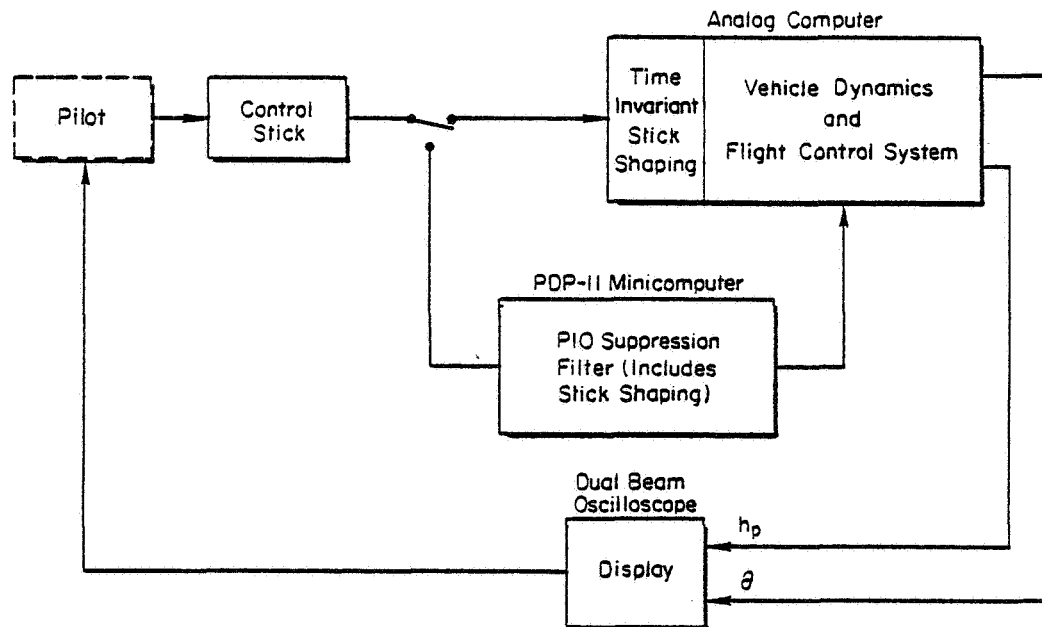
Analog Computer

Pilot

Control Stick

Time Invariant Stick Shaping

Vehicle Dynamics and Flight Control System

PDP-11 Minicomputer

PIO Suppression Filter (Includes Stick Shaping)

Dual Beam Oscilloscope

Display

$h_p$

$\theta$